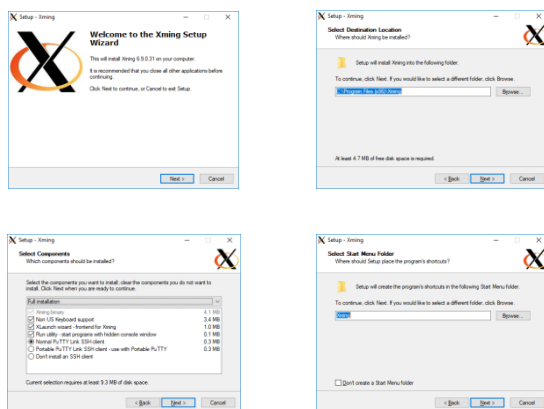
Setup - Xming

Welcome to the Xming Setup Wizard

This will install Xming 6.9.0.31 on your computer.

It is recommended that you close all other applications before continuing.

Click Next to continue, or Cancel to exit Setup.

Next > Cancel

Setup - Xming

Select Destination Location
Where should Xming be installed?

Setup will install Xming into the following folder.

To continue, click Next. If you would like to select a different folder, click Browse.

C:\Program Files (x86)\Xming

Browse...

At least 4.7 MB of free disk space is required.

< Back Next > Cancel

Setup - Xming

Select Components
Which components should be installed?

Select the components you want to install; clear the components you do not want to install. Click Next when you are ready to continue.

Full installation

| | |
|---|---|
| Xming binary | 4.1 MB |
| Non US Keyboard support | 3.4 MB |
| XLaunch wizard - frontend for Xming | 1.0 MB |
| Run utility - start programs with hidden console window | 0.1 MB |
| Normal PuTTY Link SSH client | 0.3 MB |
| Portable PuTTY Link SSH client - use with Portable PuTTY | 0.3 MB |
| Don't install an SSH client | |

Current selection requires at least 9.3 MB of disk space.

< Back Next > Cancel

Setup - Xming

Select Start Menu Folder
Where should Setup place the program's shortcuts?

Setup will create the program's shortcuts in the following Start Menu folder.

To continue, click Next. If you would like to select a different folder, click Browse.

Xming

Browse...

Don't create a Start Menu folder

< Back Next > Cancel